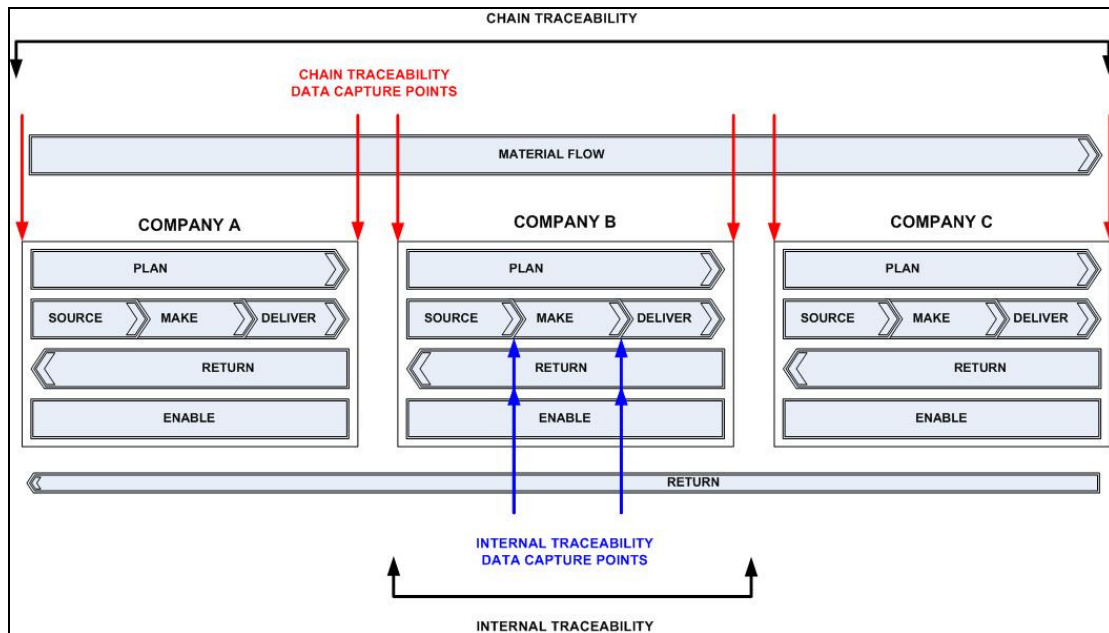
CHAIN TRACEABILITY

CHAIN TRACEABILITY
DATA CAPTURE POINTS

MATERIAL FLOW

COMPANY A

PLAN

SOURCE
MAKE
DELIVER

RETURN

ENABLE

COMPANY B

PLAN

SOURCE
MAKE
DELIVER

RETURN

ENABLE

COMPANY C

PLAN

SOURCE
MAKE
DELIVER

RETURN

ENABLE

RETURN

INTERNAL TRACEABILITY
DATA CAPTURE POINTS

INTERNAL TRACEABILITY